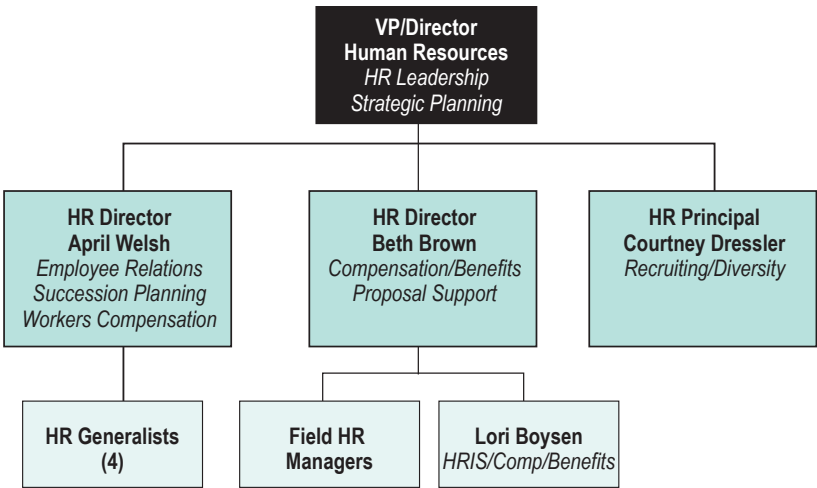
VP/Director
Human Resources
HR Leadership
Strategic Planning

HR Director
April Welsh
Employee Relations
Succession Planning
Workers Compensation

HR Director
Beth Brown
Compensation/Benefits
Proposal Support

HR Principal
Courtney Dressler
Recruiting/Diversity

HR Generalists
(4)

Field HR
Managers

Lori Boysen
HRIS/Comp/Benefits